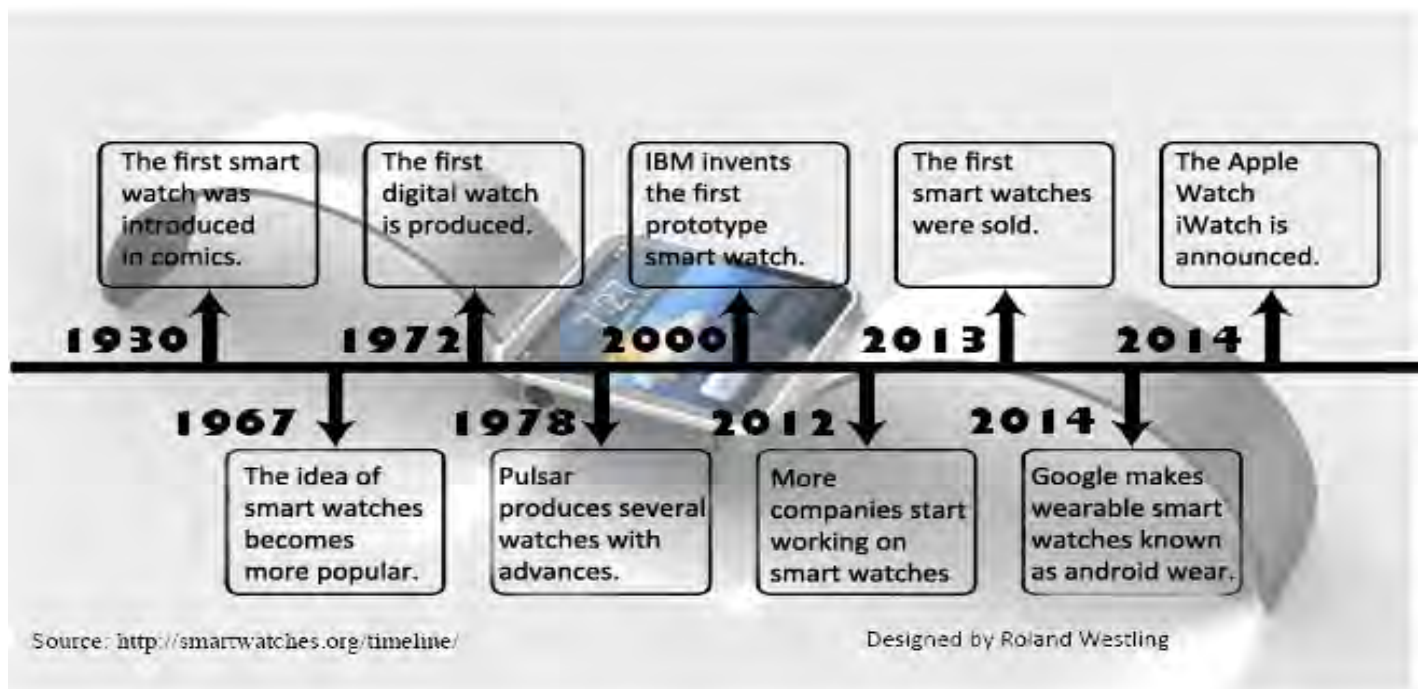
The first smart watch was introduced in comics.

1930

The first digital watch is produced.

1972

IBM invents the first prototype smart watch.

2000

The first smart watches were sold.

2013

The Apple Watch iWatch is announced.

2014

1967

The idea of smart watches becomes more popular.

1978

Pulsar produces several watches with advances.

2012

More companies start working on smart watches

2014

Google makes wearable smart watches known as android wear.

Source: http://smartwatches.org/timeline/

Designed by Roland Westling